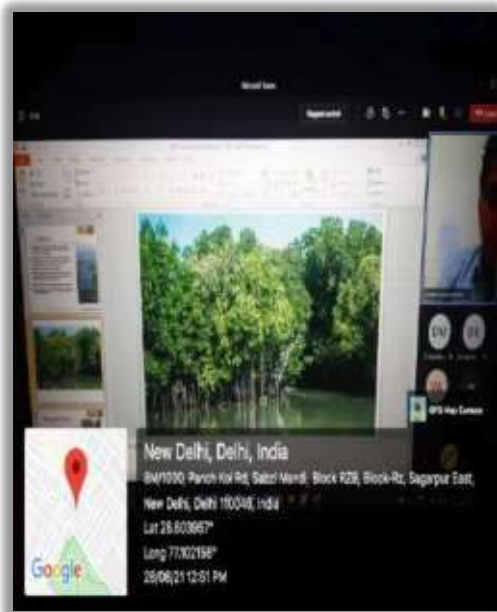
New Delhi, Delhi, India
RM/1000, Panch Kol Rd, Sabzi Mandi, Block RZB, Block-Rz, Sagarpur East, New Delhi, Delhi 110046, India
Lat 28.603957°
Long 77.102156°
29/06/21 12:51 PM

Google

GPS Map Camera

DM

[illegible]